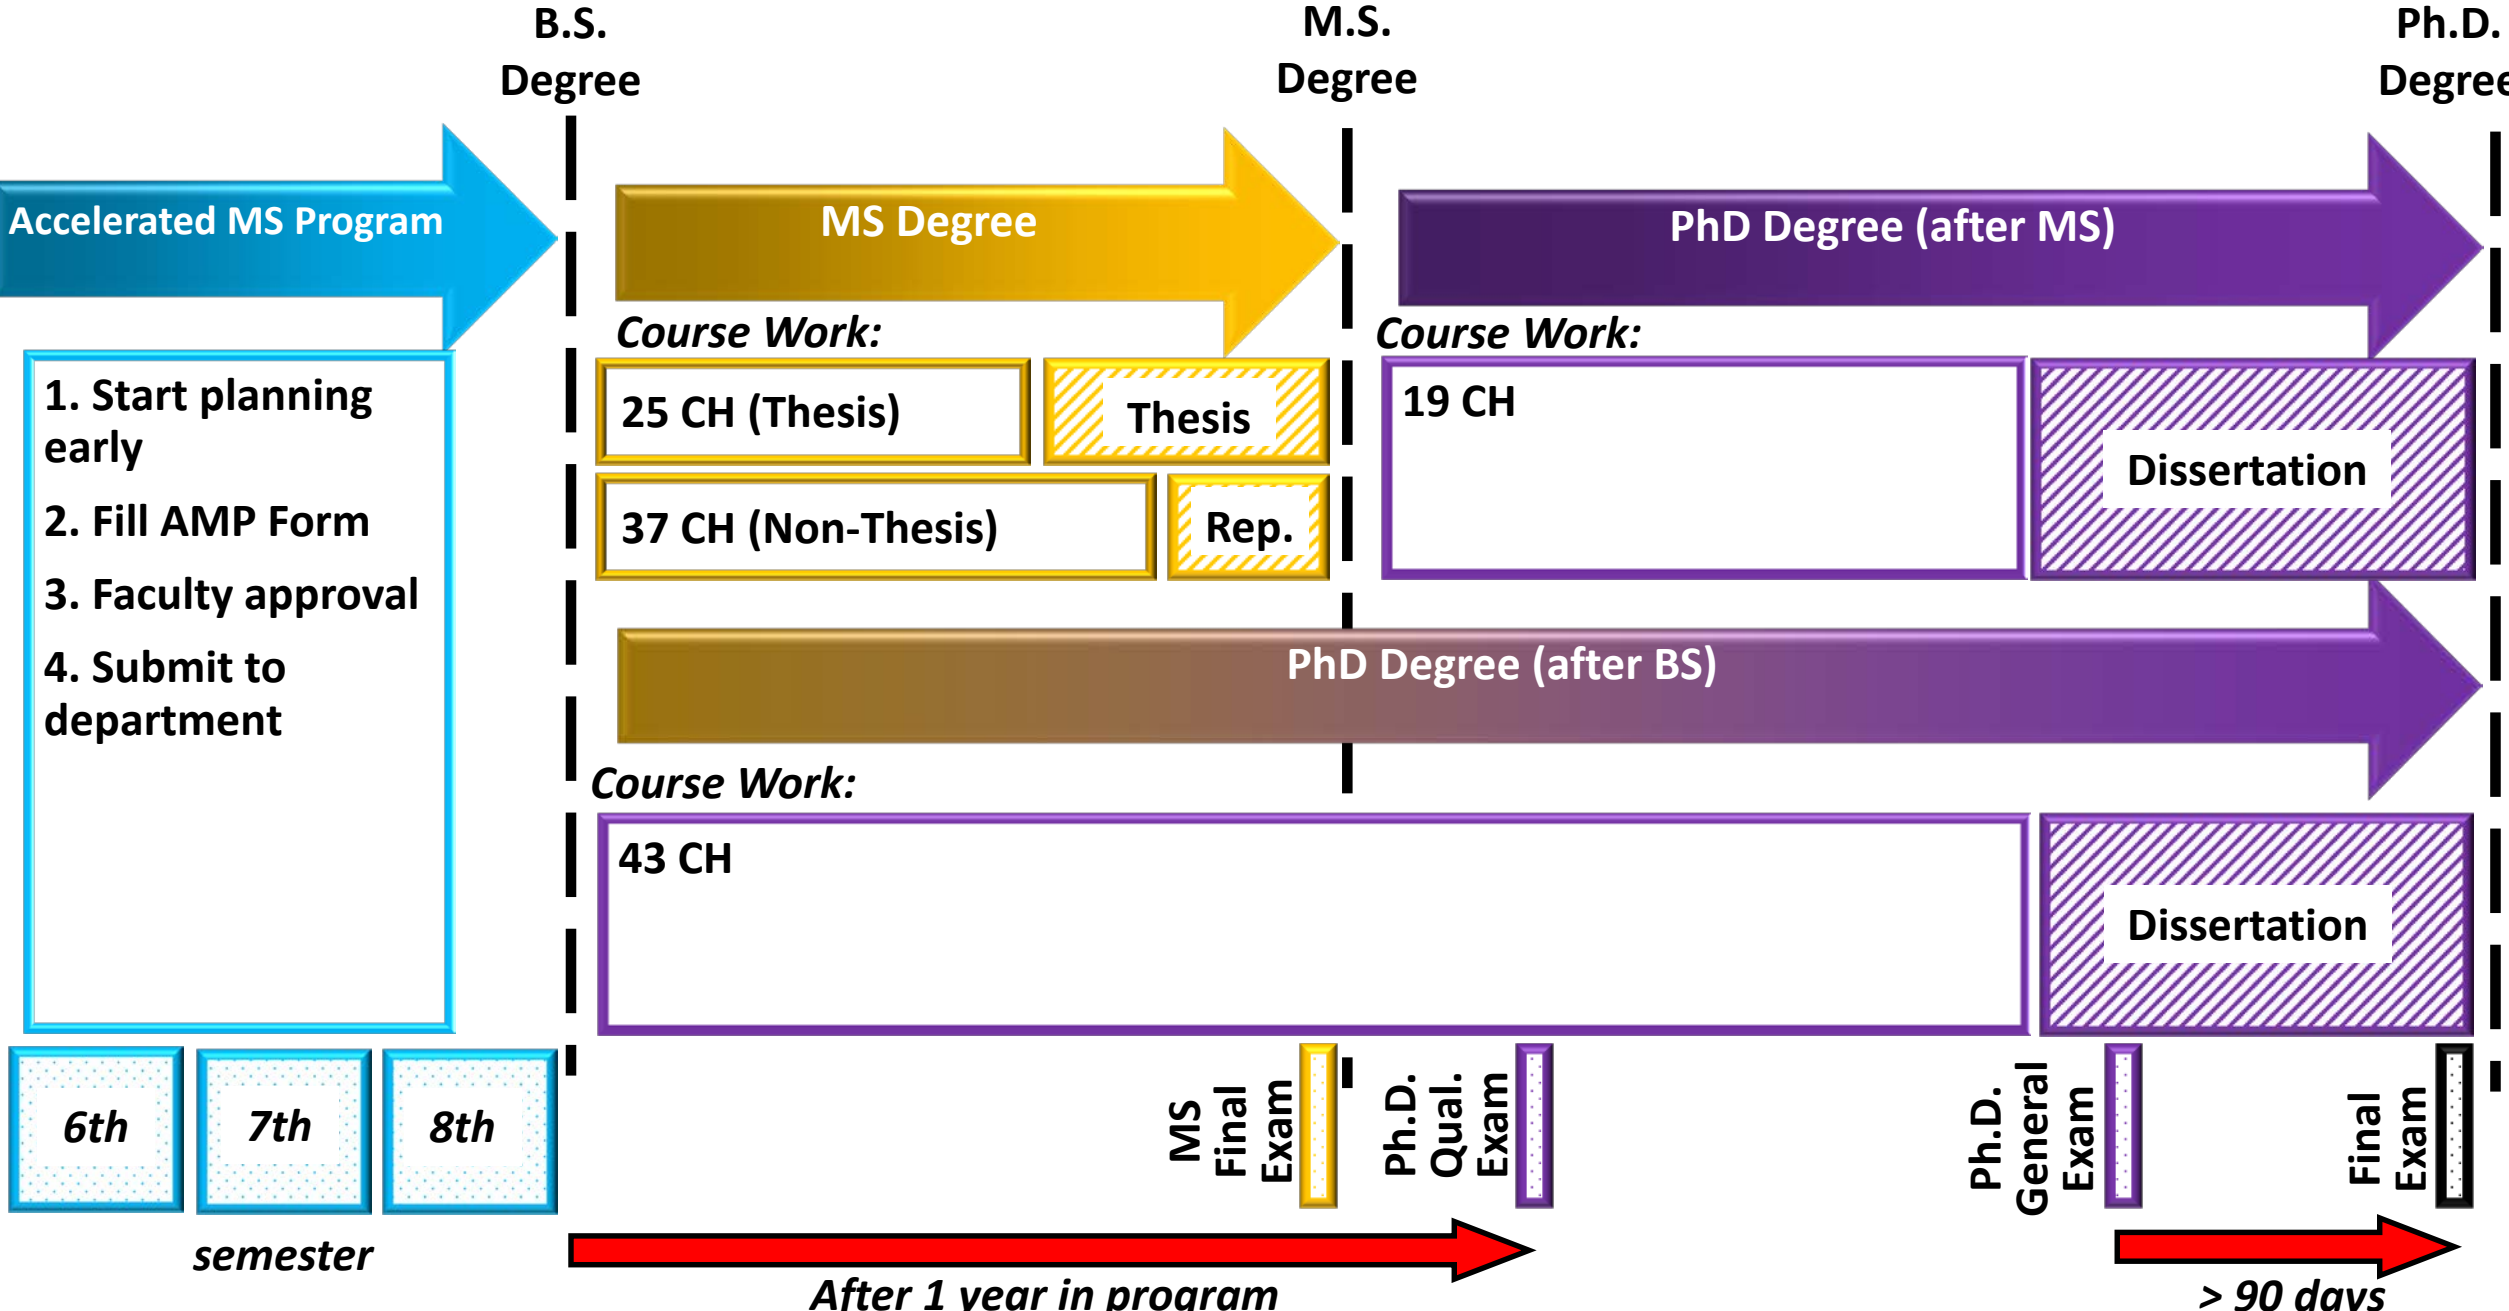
B.S. Degree

M.S. Degree

Ph.D. Degree

Accelerated MS Program

MS Degree

PhD Degree (after MS)

1. Start planning early

2. Fill AMP Form

3. Faculty approval

4. Submit to department

Course Work:

25 CH (Thesis)

Thesis

37 CH (Non-Thesis)

Rep.

Course Work:

19 CH

Dissertation

PhD Degree (after BS)

Course Work:

43 CH

Dissertation

6th

7th

8th

semester

MS Final Exam

Ph.D. Qual. Exam

Ph.D. General Exam

Final Exam

After 1 year in program

> 90 days